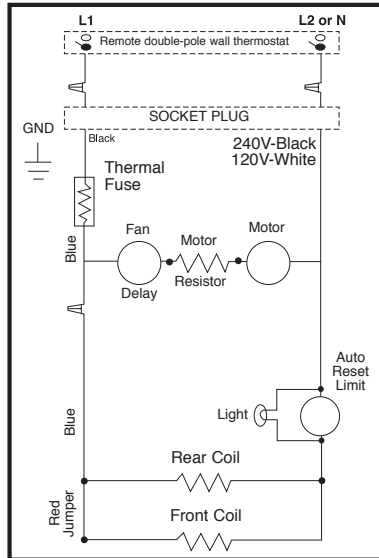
L1

L2 or N

Remote double-pole wall thermostat

SOCKET PLUG

GND

Black

240V-Black
120V-White

Thermal Fuse

Blue

Fan

Delay

Motor

Resistor

Motor

Auto Reset Limit

Light

Blue

Rear Coil

Red Jumper

Front Coil